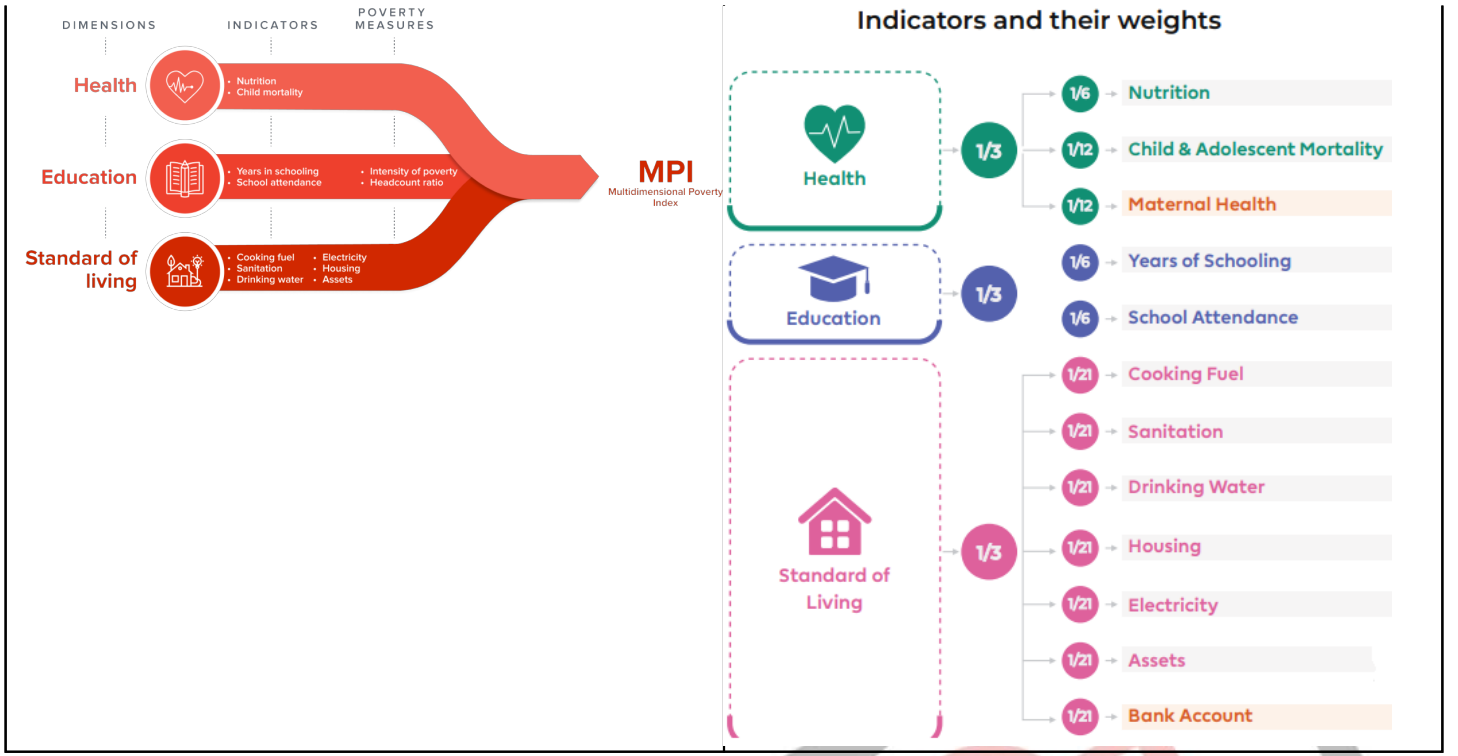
DIMENSIONS INDICATORS POVERTY MEASURES

Health
• Nutrition
• Child mortality

Education
• Years in schooling
• School attendance
• Intensity of poverty
• Headcount ratio

Standard of living
• Cooking fuel
• Sanitation
• Drinking water
• Electricity
• Housing
• Assets

MPI
Multidimensional Poverty Index

Indicators and their weights

Health
1/3
1/6 Nutrition
1/12 Child & Adolescent Mortality
1/12 Maternal Health

Education
1/3
1/6 Years of Schooling
1/6 School Attendance

Standard of Living
1/3
1/21 Cooking Fuel
1/21 Sanitation
1/21 Drinking Water
1/21 Housing
1/21 Electricity
1/21 Assets
1/21 Bank Account